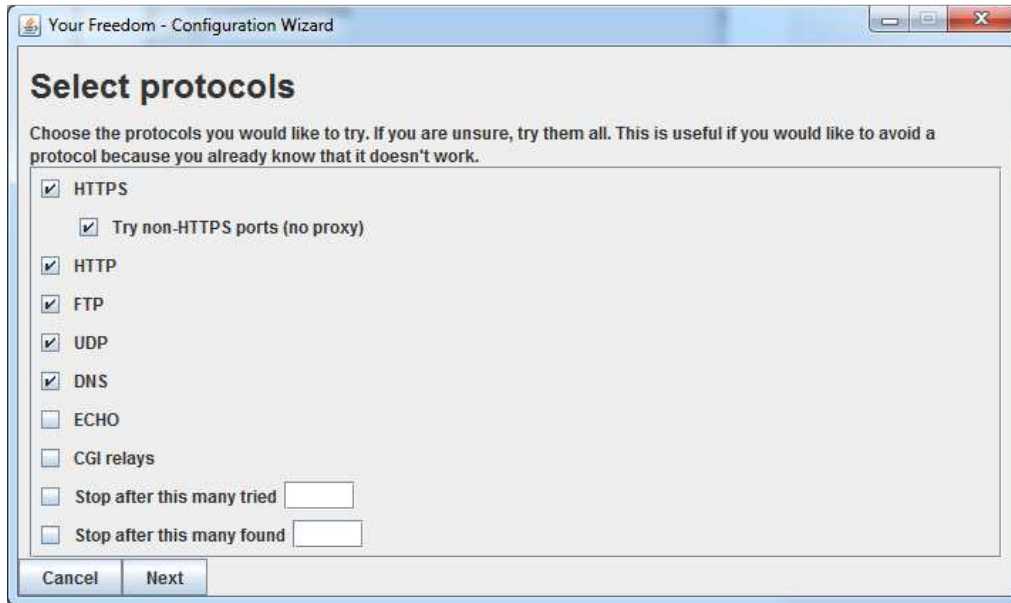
Your Freedom - Configuration Wizard

Select protocols

Choose the protocols you would like to try. If you are unsure, try them all. This is useful if you would like to avoid a protocol because you already know that it doesn't work.

HTTPS

Try non-HTTPS ports (no proxy)

HTTP

FTP

UDP

DNS

ECHO

CGI relays

Stop after this many tried

Stop after this many found

Cancel
Next